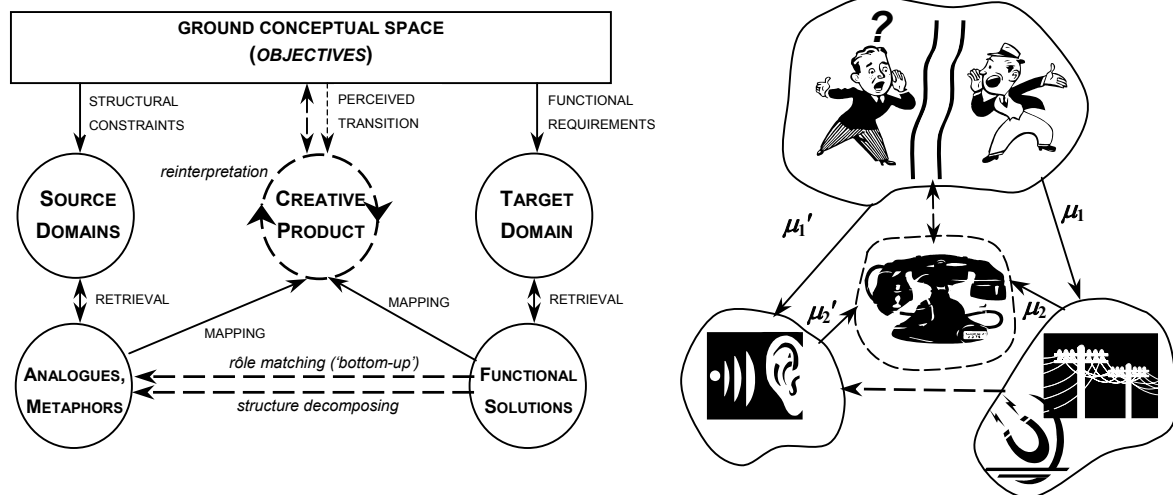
GROUND CONCEPTUAL SPACE
(OBJECTIVES)

STRUCTURAL CONSTRAINTS

PERCEIVED TRANSITION

FUNCTIONAL REQUIREMENTS

reinterpretation

SOURCE DOMAINS

CREATIVE PRODUCT

TARGET DOMAIN

RETRIEVAL

MAPPING

MAPPING

RETRIEVAL

ANALOGUES, METAPHORS

rôle matching ('bottom-up')

structure decomposing

FUNCTIONAL SOLUTIONS

?

$\mu_1'$

$\mu_1$

$\mu_2'$

$\mu_2$